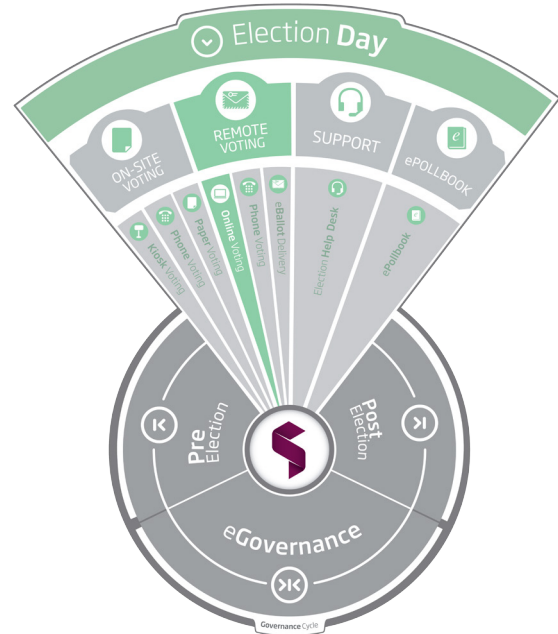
Election Day

ON-SITE VOTING

REMOTE VOTING

SUPPORT

ePOLLBOOK

Kiosk Voting

Phone Voting

Paper Voting

Online Voting

Phone Voting

eBallot Delivery

Election Help Desk

ePollbook

Pre Election

Post Election

eGovernance

Governance Cycle